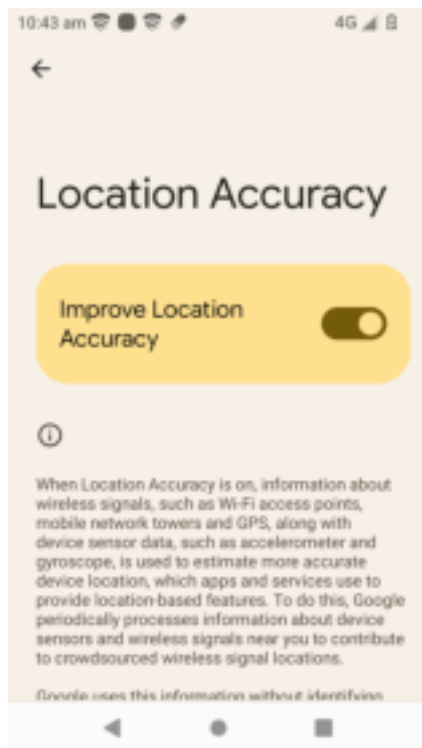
10:43 am

4G

Location Accuracy

Improve Location Accuracy

When Location Accuracy is on, information about wireless signals, such as Wi-Fi access points, mobile network towers and GPS, along with device sensor data, such as accelerometer and gyroscope, is used to estimate more accurate device location, which apps and services use to provide location-based features. To do this, Google periodically processes information about device sensors and wireless signals near you to contribute to crowdsourced wireless signal locations.

Google uses this information without identifying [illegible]